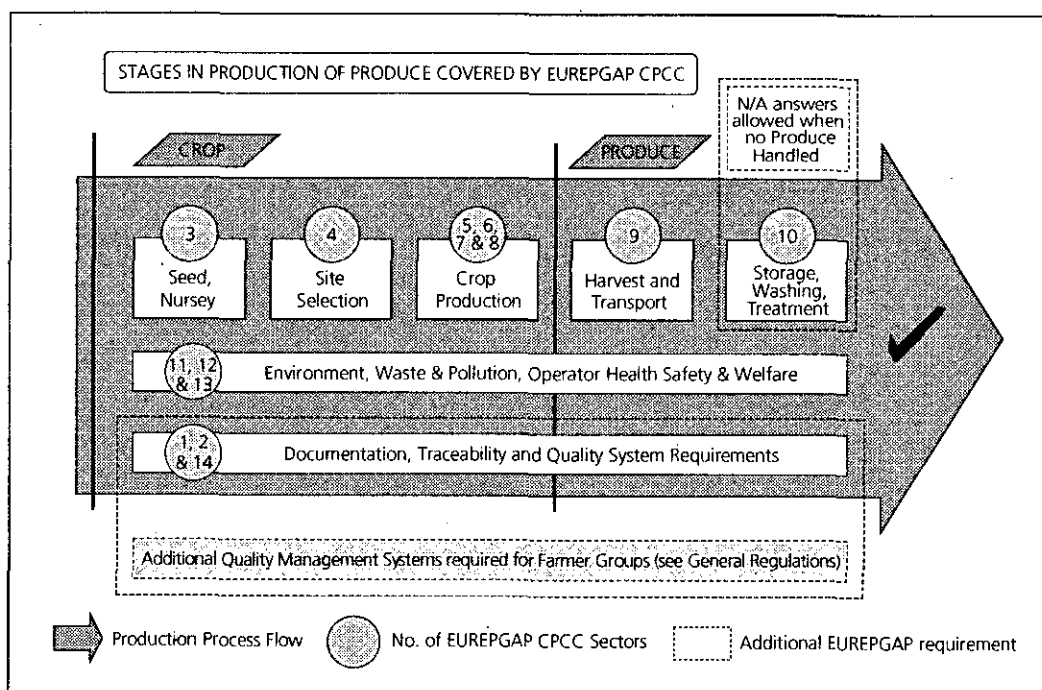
STAGES IN PRODUCTION OF PRODUCE COVERED BY EUREPGAP CPCC

CROP

PRODUCE

N/A answers allowed when no Produce Handled

3
Seed, Nursey

4
Site Selection

5, 6, 7 & 8
Crop Production

9
Harvest and Transport

10
Storage, Washing, Treatment

11, 12 & 13
Environment, Waste & Pollution, Operator Health Safety & Welfare

1, 2 & 14
Documentation, Traceability and Quality System Requirements

Additional Quality Management Systems required for Farmer Groups (see General Regulations)

Production Process Flow

No. of EUREPGAP CPCC Sectors

Additional EUREPGAP requirement